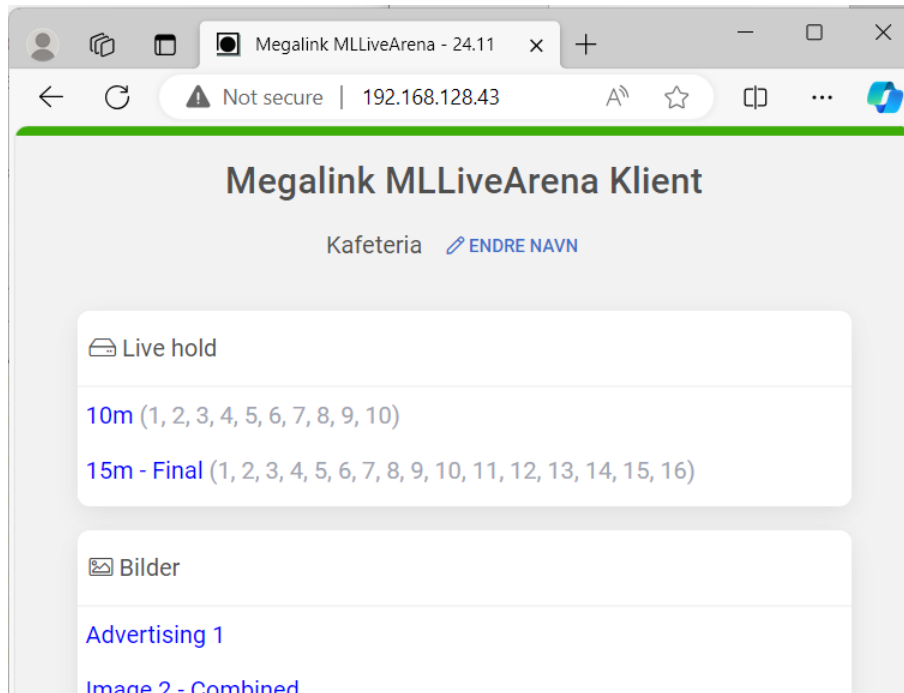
Megalink MLLiveArena - 24.11

Not secure | 192.168.128.43

Megalink MLLiveArena Klient

Kafeteria ENDRE NAVN

Live hold

10m (1, 2, 3, 4, 5, 6, 7, 8, 9, 10)

15m - Final (1, 2, 3, 4, 5, 6, 7, 8, 9, 10, 11, 12, 13, 14, 15, 16)

Bilder

Advertising 1

Image 2 - Combined